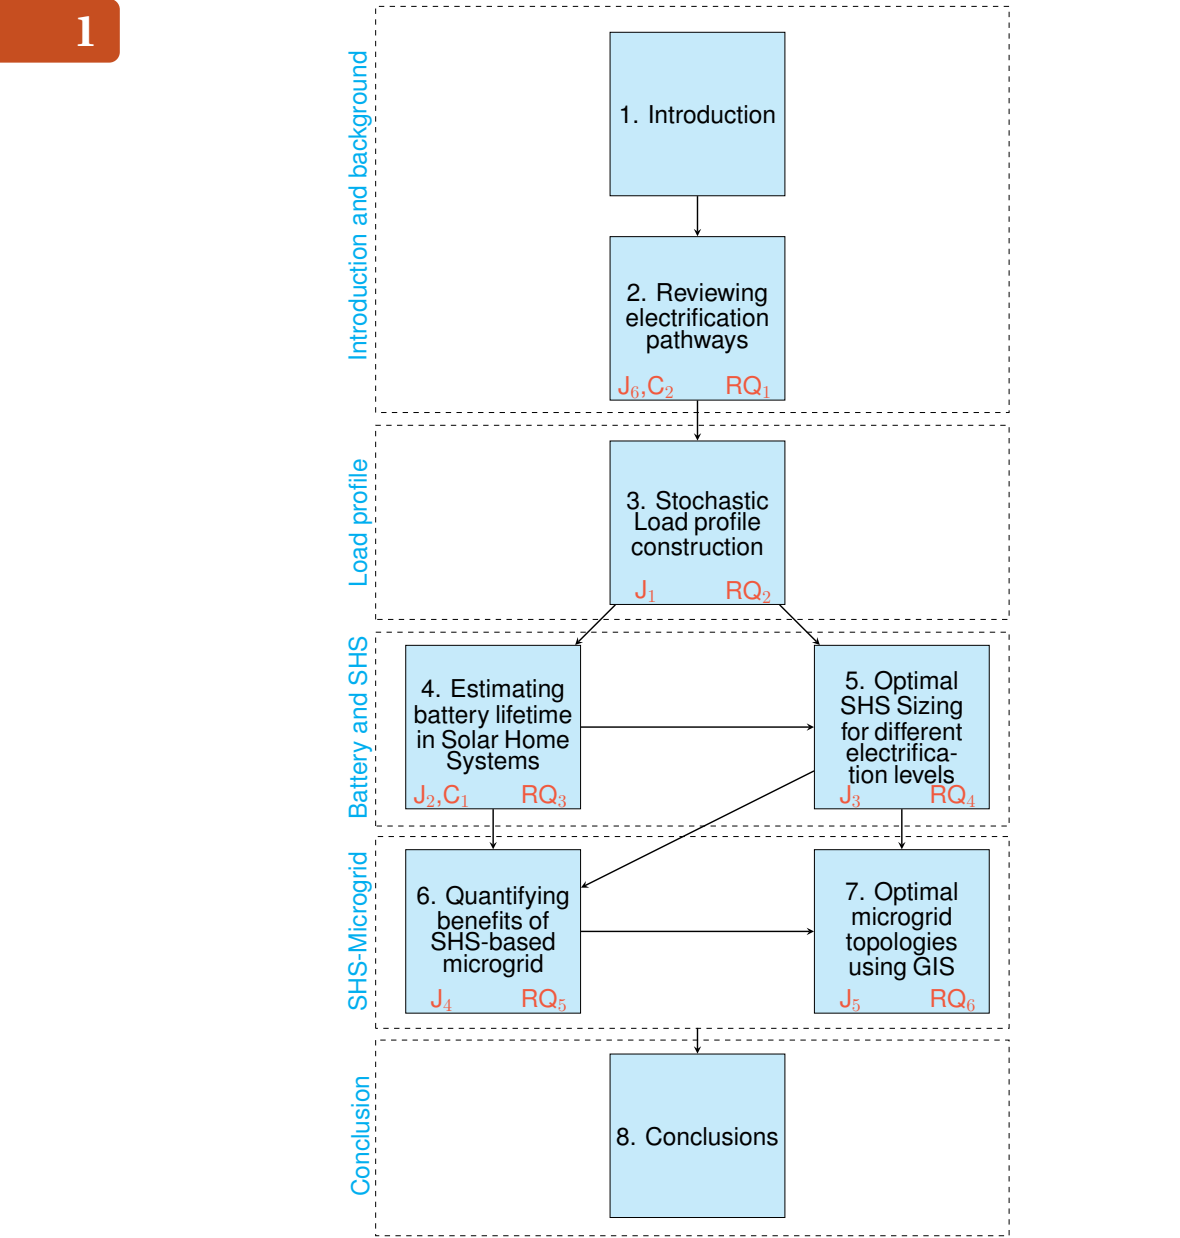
1

Introduction and background

1. Introduction

2. Reviewing electrification pathways
$J_6$,$C_2$ $RQ_1$

Load profile

3. Stochastic Load profile construction
$J_1$ $RQ_2$

Battery and SHS

4. Estimating battery lifetime in Solar Home Systems
$J_2$,$C_1$ $RQ_3$

5. Optimal SHS Sizing for different electrification levels
$J_3$ $RQ_4$

SHS-Microgrid

6. Quantifying benefits of SHS-based microgrid
$J_4$ $RQ_5$

7. Optimal microgrid topologies using GIS
$J_5$ $RQ_6$

Conclusion

8. Conclusions